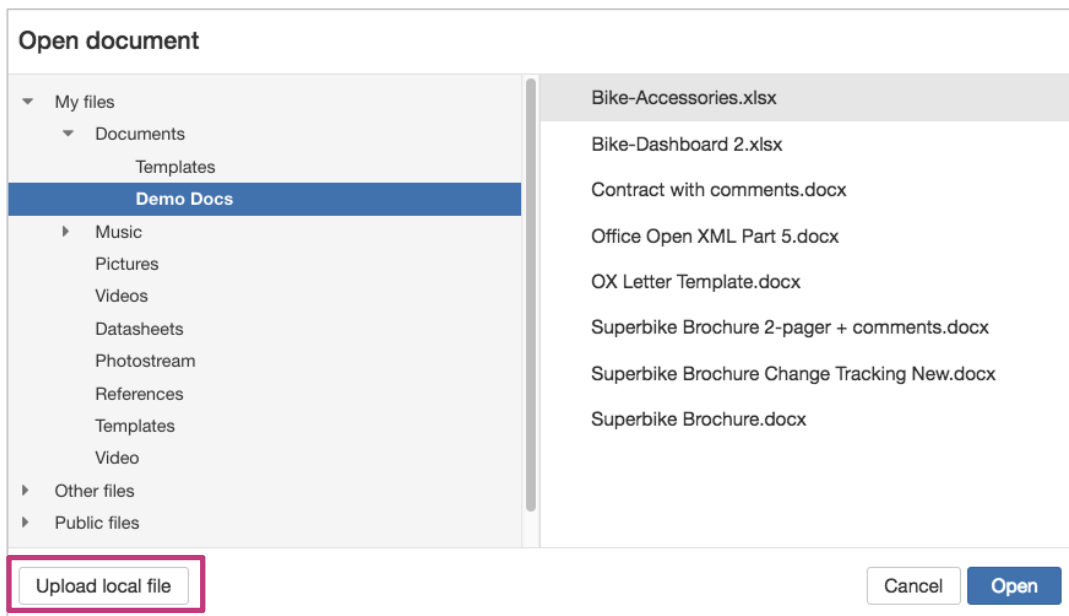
Open document

My files
Documents
Templates
Demo Docs
Music
Pictures
Videos
Datasheets
Photostream
References
Templates
Video
Other files
Public files

Bike-Accessories.xlsx
Bike-Dashboard 2.xlsx
Contract with comments.docx
Office Open XML Part 5.docx
OX Letter Template.docx
Superbike Brochure 2-pager + comments.docx
Superbike Brochure Change Tracking New.docx
Superbike Brochure.docx

Upload local file
Cancel
Open